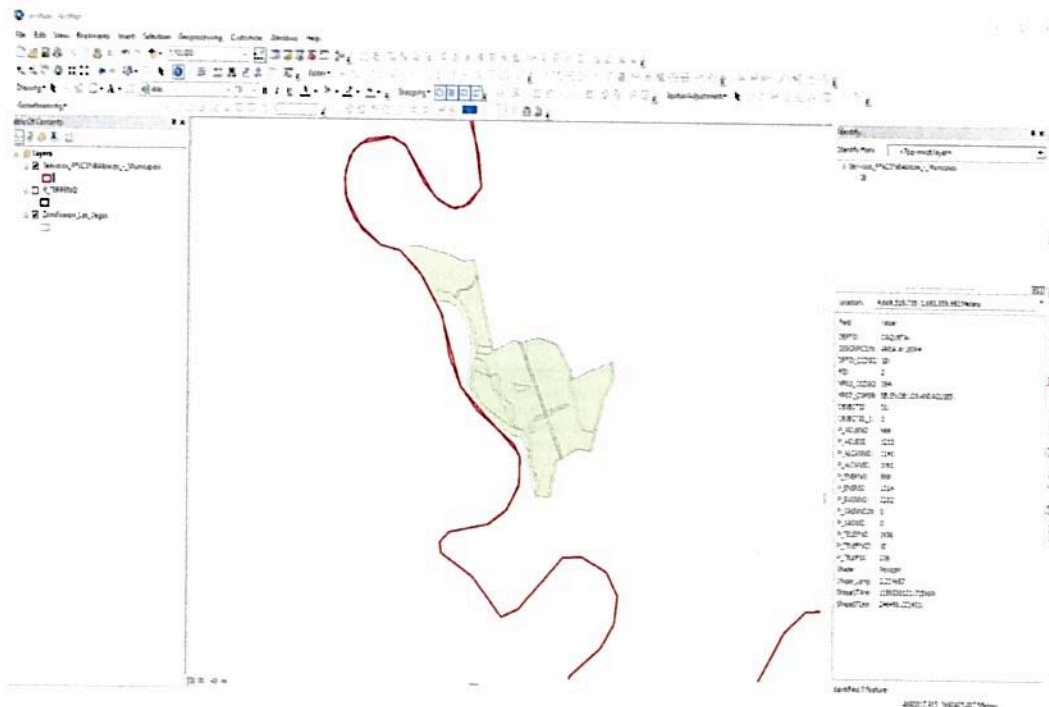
File Edit View Bookmarks Insert Selection Geoprocessing Customize Windows Help

Drawing

Georeferencing

Table Of Contents

Layers

Servicios_P%C3%BAblicos_-_Municipios

R_TERRENO

Zonificacion_Las_Vegas

Snapping

Spatial Adjustment

Identify

Identify from: <Top-most layer>

Servicios_P%C3%BAblicos_-_Municipios

Location: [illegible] Meters

| Field | Value |
|---|---|
| DEPTO | CAQUETA |
| DESCRIPCION | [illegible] |
| DPTO_CCDGO | 18 |
| FID | 2 |
| MPIO_CCDGO | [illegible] |
| MPIO_CNMBR | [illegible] |
| OBJECTID | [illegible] |
| OBJECTID_1 | 3 |
| P_ACUEND | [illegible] |
| P_ACUEDE | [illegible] |
| P_ALCANND | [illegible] |
| P_ALCANTE | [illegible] |
| P_ENERND | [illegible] |
| P_ENERGI | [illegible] |
| P_GASNND | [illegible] |
| P_GASNATE | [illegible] |
| P_GASNATE | 0 |
| P_TELEFND | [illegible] |
| P_TELEFNO | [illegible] |
| P_TELEFNO | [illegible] |
| Shape | Polygon |
| Shape_Leng | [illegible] |
| Shape_Area | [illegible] |
| Shape_Len | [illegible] |

Identified 1 feature

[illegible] Meters